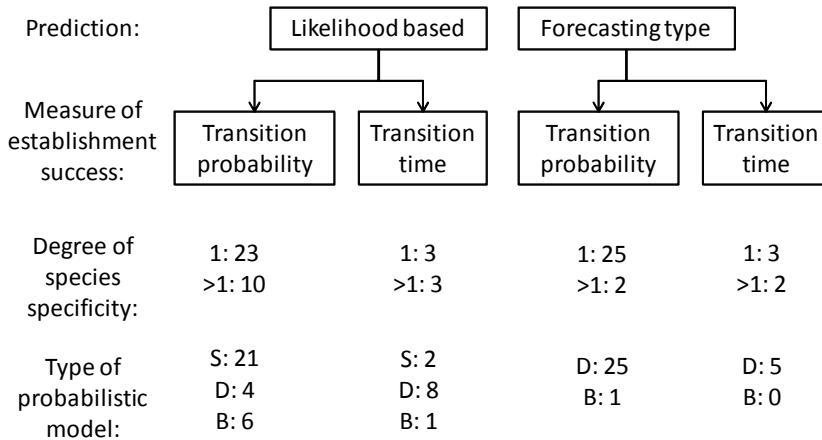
Prediction:

Likelihood based

Forecasting type

Measure of establishment success:

Transition probability

Transition time

Transition probability

Transition time

Degree of species specificity:

1: 23
>1: 10

1: 3
>1: 3

1: 25
>1: 2

1: 3
>1: 2

Type of probabilistic model:

S: 21
D: 4
B: 6

S: 2
D: 8
B: 1

D: 25
B: 1

D: 5
B: 0